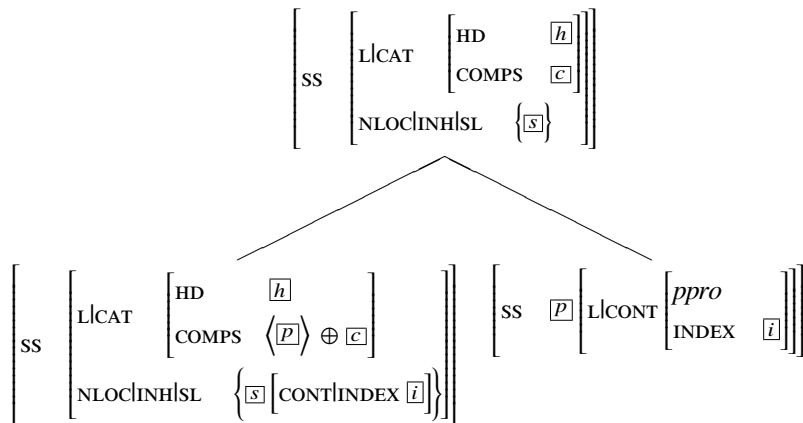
SS L|CAT HD $\boxed{h}$ COMPS $\boxed{c}$ NLOC|INH|SL $\{\boxed{s}\}$

SS L|CAT HD $\boxed{h}$ COMPS $\langle \boxed{p} \rangle \oplus \boxed{c}$ NLOC|INH|SL $\{\boxed{s}$ [CONT|INDEX $\boxed{i}$]$\}$

SS $\boxed{p}$ L|CONT *ppro* INDEX $\boxed{i}$